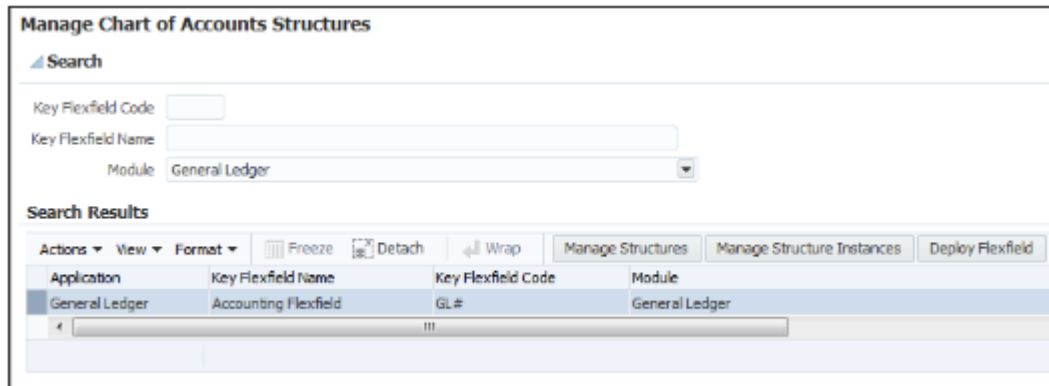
Manage Chart of Accounts Structures

Search

Key Flexfield Code

Key Flexfield Name

Module General Ledger

Search Results

Actions ▾ View ▾ Format ▾ Freeze Detach Wrap Manage Structures Manage Structure Instances Deploy Flexfield

| Application | Key Flexfield Name | Key Flexfield Code | Module |
|---|---|---|---|
| General Ledger | Accounting Flexfield | GL# | General Ledger |